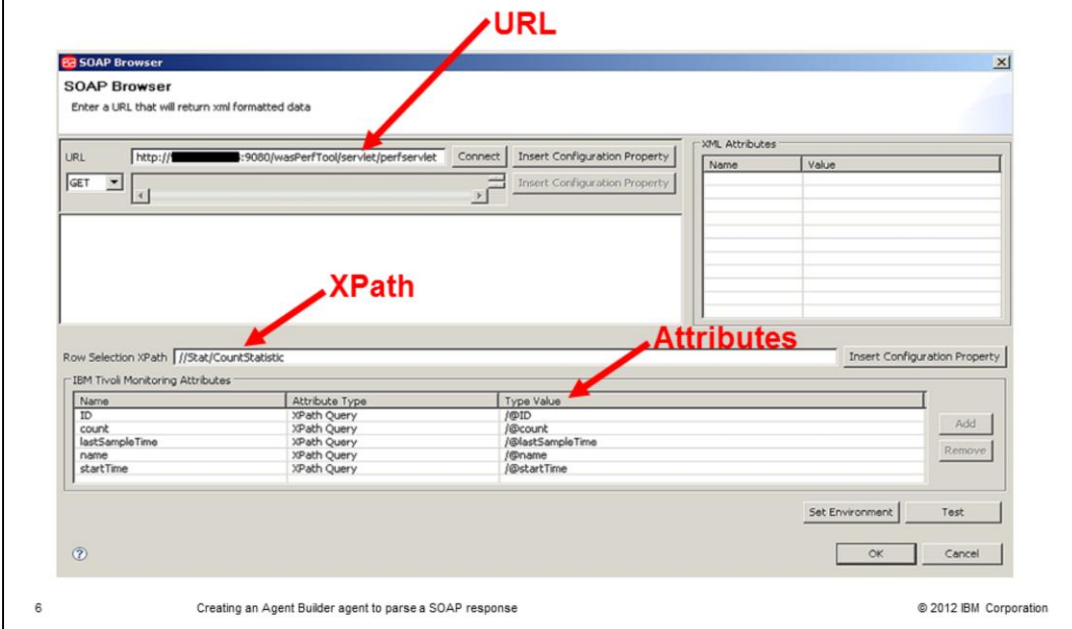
URL

SOAP Browser

SOAP Browser

Enter a URL that will return xml formatted data

URL http://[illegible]:9080/wasPerfTool/servlet/perfservlet Connect Insert Configuration Property

GET

Insert Configuration Property

XML Attributes

| Name | Value |
|---|---|

XPath

Attributes

Row Selection XPath //Stat/CountStatistic

Insert Configuration Property

IBM Tivoli Monitoring Attributes

| Name | Attribute Type | Type Value |
|---|---|---|
| ID | XPath Query | /@ID |
| count | XPath Query | /@count |
| lastSampleTime | XPath Query | /@lastSampleTime |
| name | XPath Query | /@name |
| startTime | XPath Query | /@startTime |

Add

Remove

Set Environment Test

OK Cancel

6 Creating an Agent Builder agent to parse a SOAP response © 2012 IBM Corporation